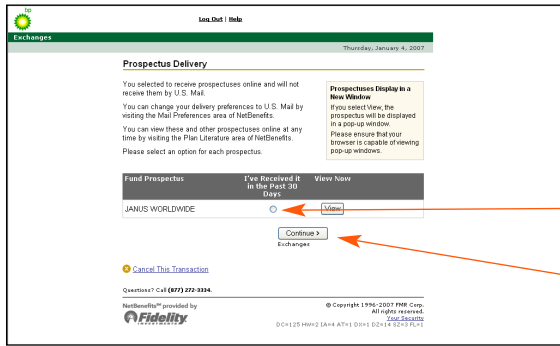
bp

Log Out | Help

Exchanges

Thursday, January 4, 2007

Prospectus Delivery

You selected to receive prospectuses online and will not receive them by U.S. Mail.

You can change your delivery preferences to U.S. Mail by visiting the Mail Preferences area of NetBenefits.

You can view these and other prospectuses online at any time by visiting the Plan Literature area of NetBenefits.

Please select an option for each prospectus.

Prospectuses Display in a New Window

If you select View, the prospectus will be displayed in a pop-up window.

Please ensure that your browser is capable of viewing pop-up windows.

| Fund Prospectus | I've Received it in the Past 30 Days | View Now |
|---|---|---|
| JANUS WORLDWIDE | | View |

Continue >

Exchanges

Cancel This Transaction

Questions? Call (877) 272-3334.

NetBenefits℠ provided by

Fidelity INVESTMENTS

© Copyright 1996-2007 FMR Corp. All rights reserved.

Your Security

DC=125 HW=2 IA=4 AT=1 DX=1 DZ=14 SZ=3 FL=1